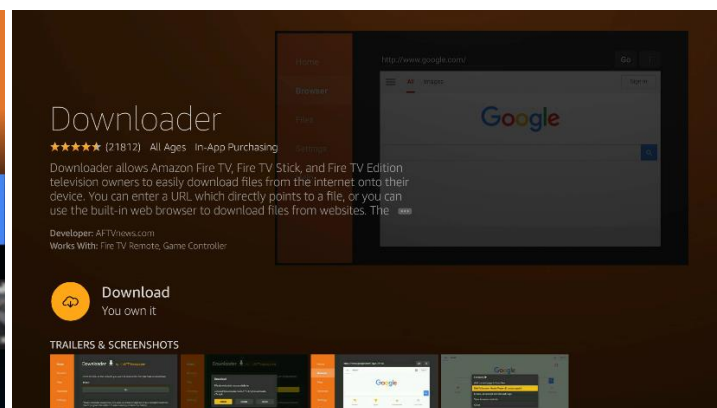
Home
Browser
Files
Settings
http://www.google.com/
Go
All
Images
Sign in
Google

Downloader
★★★★★ (21812) All Ages In-App Purchasing
Downloader allows Amazon Fire TV, Fire TV Stick, and Fire TV Edition television owners to easily download files from the internet onto their device. You can enter a URL which directly points to a file, or you can use the built-in web browser to download files from websites. The ...

Developer: AFTVnews.com
Works With: Fire TV Remote, Game Controller

Download
You own it

TRAILERS & SCREENSHOTS
Downloader
Downloader
Google
Google